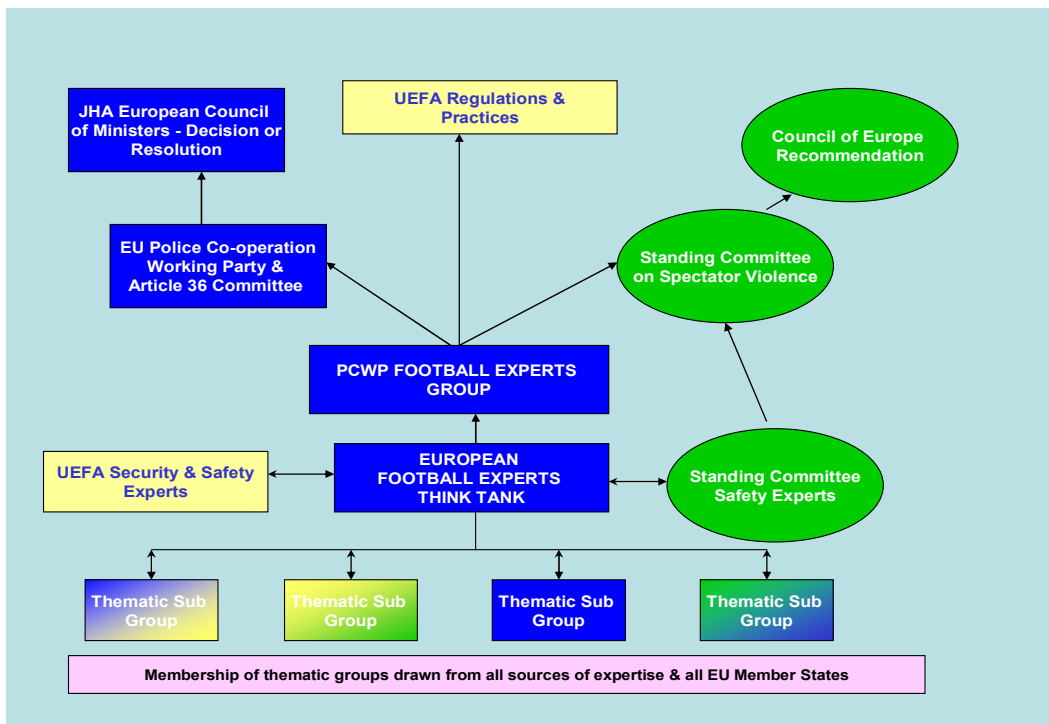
JHA European Council of Ministers - Decision or Resolution

UEFA Regulations & Practices

Council of Europe Recommendation

EU Police Co-operation Working Party & Article 36 Committee

Standing Committee on Spectator Violence

PCWP FOOTBALL EXPERTS GROUP

UEFA Security & Safety Experts

EUROPEAN FOOTBALL EXPERTS THINK TANK

Standing Committee Safety Experts

Thematic Sub Group

Thematic Sub Group

Thematic Sub Group

Thematic Sub Group

Membership of thematic groups drawn from all sources of expertise & all EU Member States